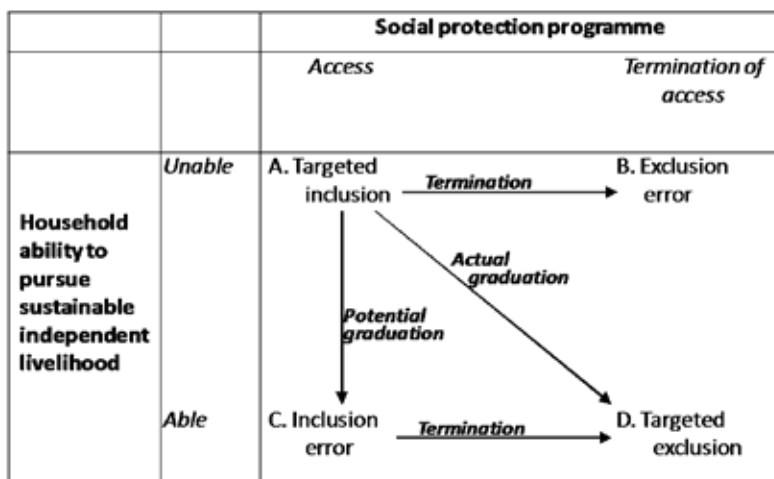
| | | Social protection programme | |
|---|---|---|---|
| | | *Access* | *Termination of access* |
| **Household ability to pursue sustainable independent livelihood** | *Unable* | A. Targeted inclusion | B. Exclusion error |
| | *Able* | C. Inclusion error | D. Targeted exclusion |

***Termination***

***Actual graduation***

***Potential graduation***

***Termination***